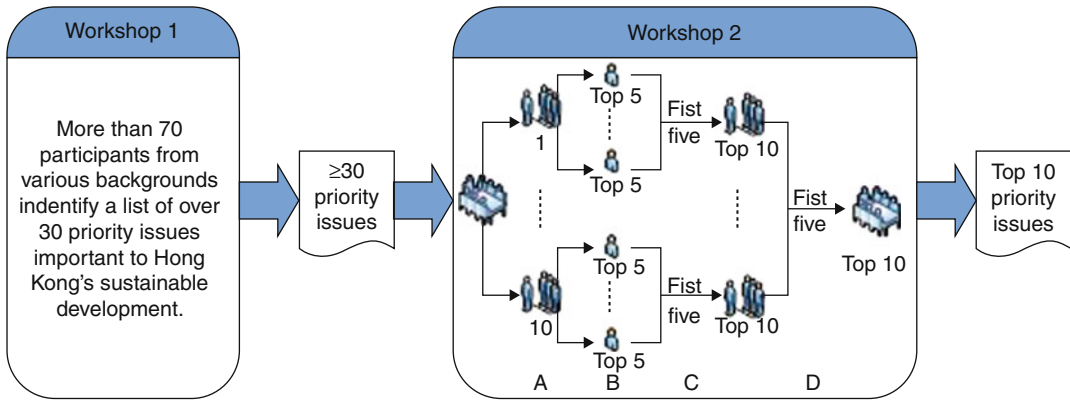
Workshop 1

More than 70 participants from various backgrounds indentify a list of over 30 priority issues important to Hong Kong's sustainable development.

≥30 priority issues

Workshop 2

1

Top 5

Top 5

Fist five

Top 10

10

Top 5

Top 5

Fist five

Top 10

Fist five

Top 10

A B C D

Top 10 priority issues